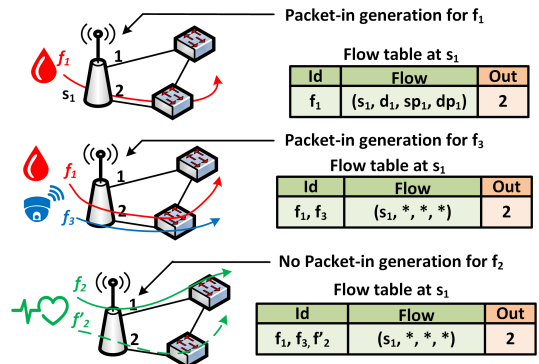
$f_1$
1
$s_1$
2

Packet-in generation for $f_1$

Flow table at $s_1$

| Id | Flow | Out |
|---|---|---|
| $f_1$ | $(s_1, d_1, sp_1, dp_1)$ | 2 |

$f_1$
1
2
$f_3$

Packet-in generation for $f_3$

Flow table at $s_1$

| Id | Flow | Out |
|---|---|---|
| $f_1$, $f_3$ | $(s_1, *, *, *)$ | 2 |

$f_2$
1
$f'_2$
2

No Packet-in generation for $f_2$

Flow table at $s_1$

| Id | Flow | Out |
|---|---|---|
| $f_1$, $f_3$, $f'_2$ | $(s_1, *, *, *)$ | 2 |